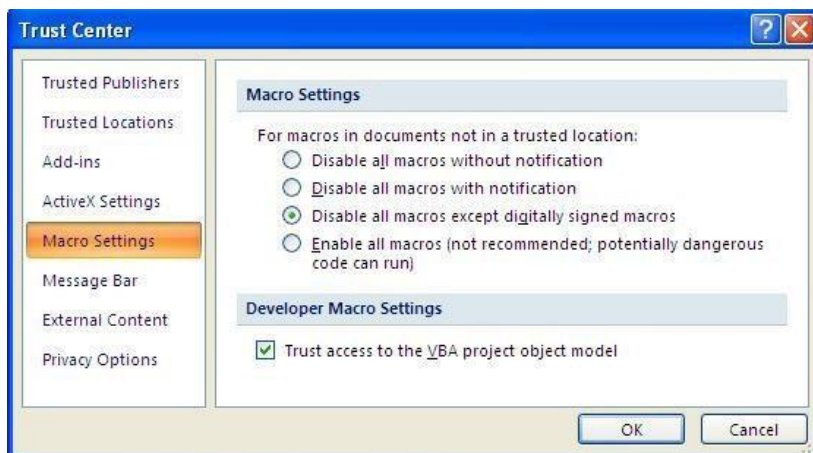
Trust Center

Trusted Publishers
Trusted Locations
Add-ins
ActiveX Settings
Macro Settings
Message Bar
External Content
Privacy Options

Macro Settings

For macros in documents not in a trusted location:
Disable all macros without notification
Disable all macros with notification
Disable all macros except digitally signed macros
Enable all macros (not recommended; potentially dangerous code can run)

Developer Macro Settings

Trust access to the VBA project object model

OK
Cancel